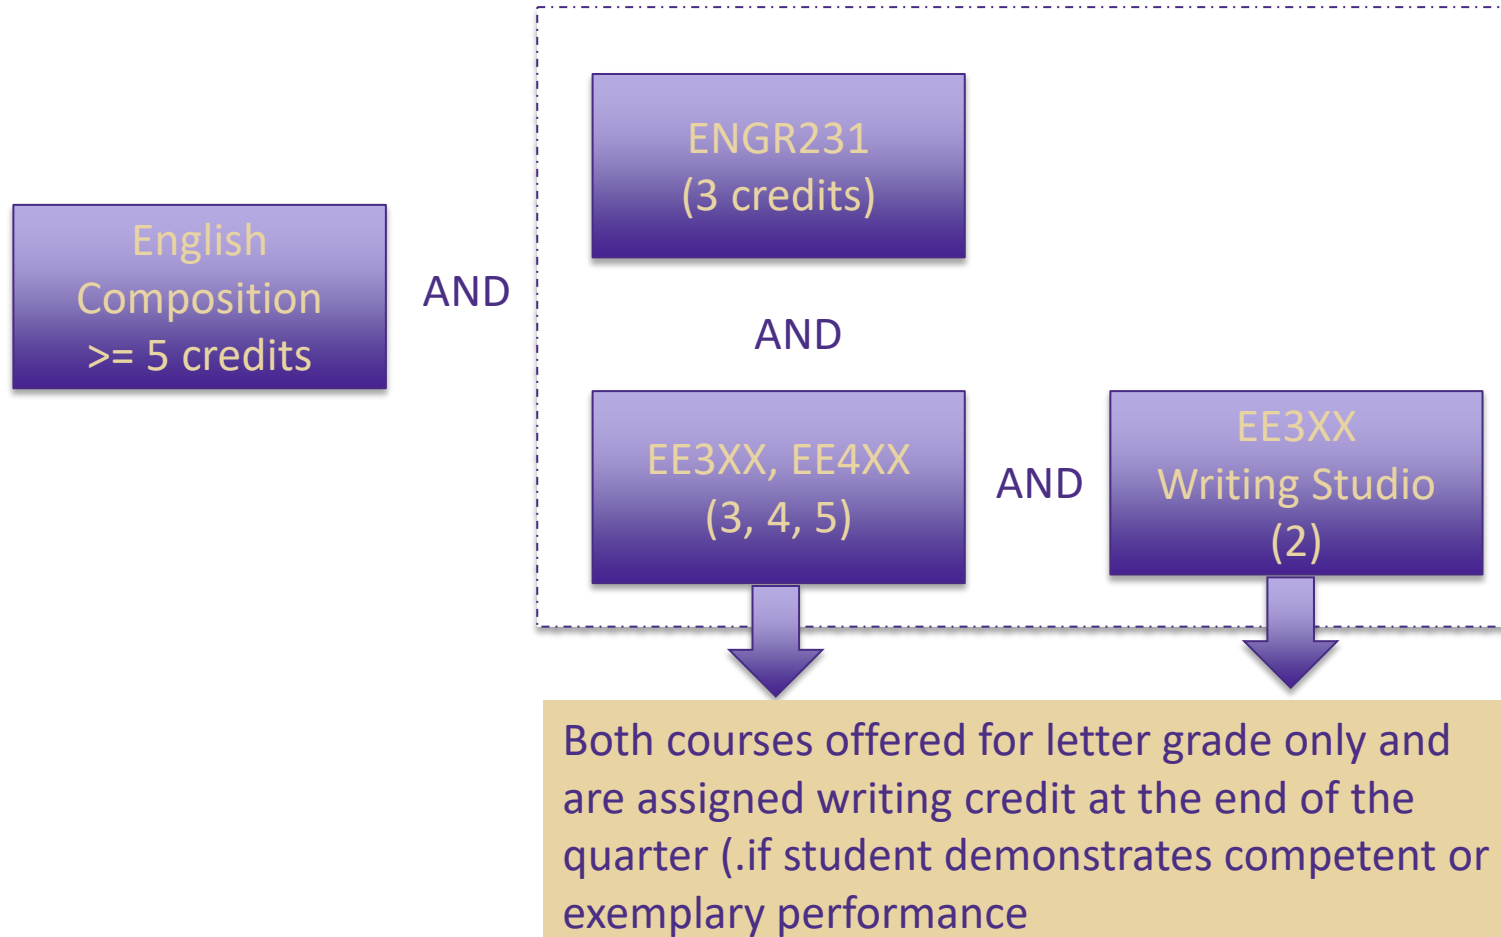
English Composition >= 5 credits

AND

ENGR231 (3 credits)

AND

EE3XX, EE4XX (3, 4, 5)

AND

EE3XX Writing Studio (2)

Both courses offered for letter grade only and are assigned writing credit at the end of the quarter (.if student demonstrates competent or exemplary performance